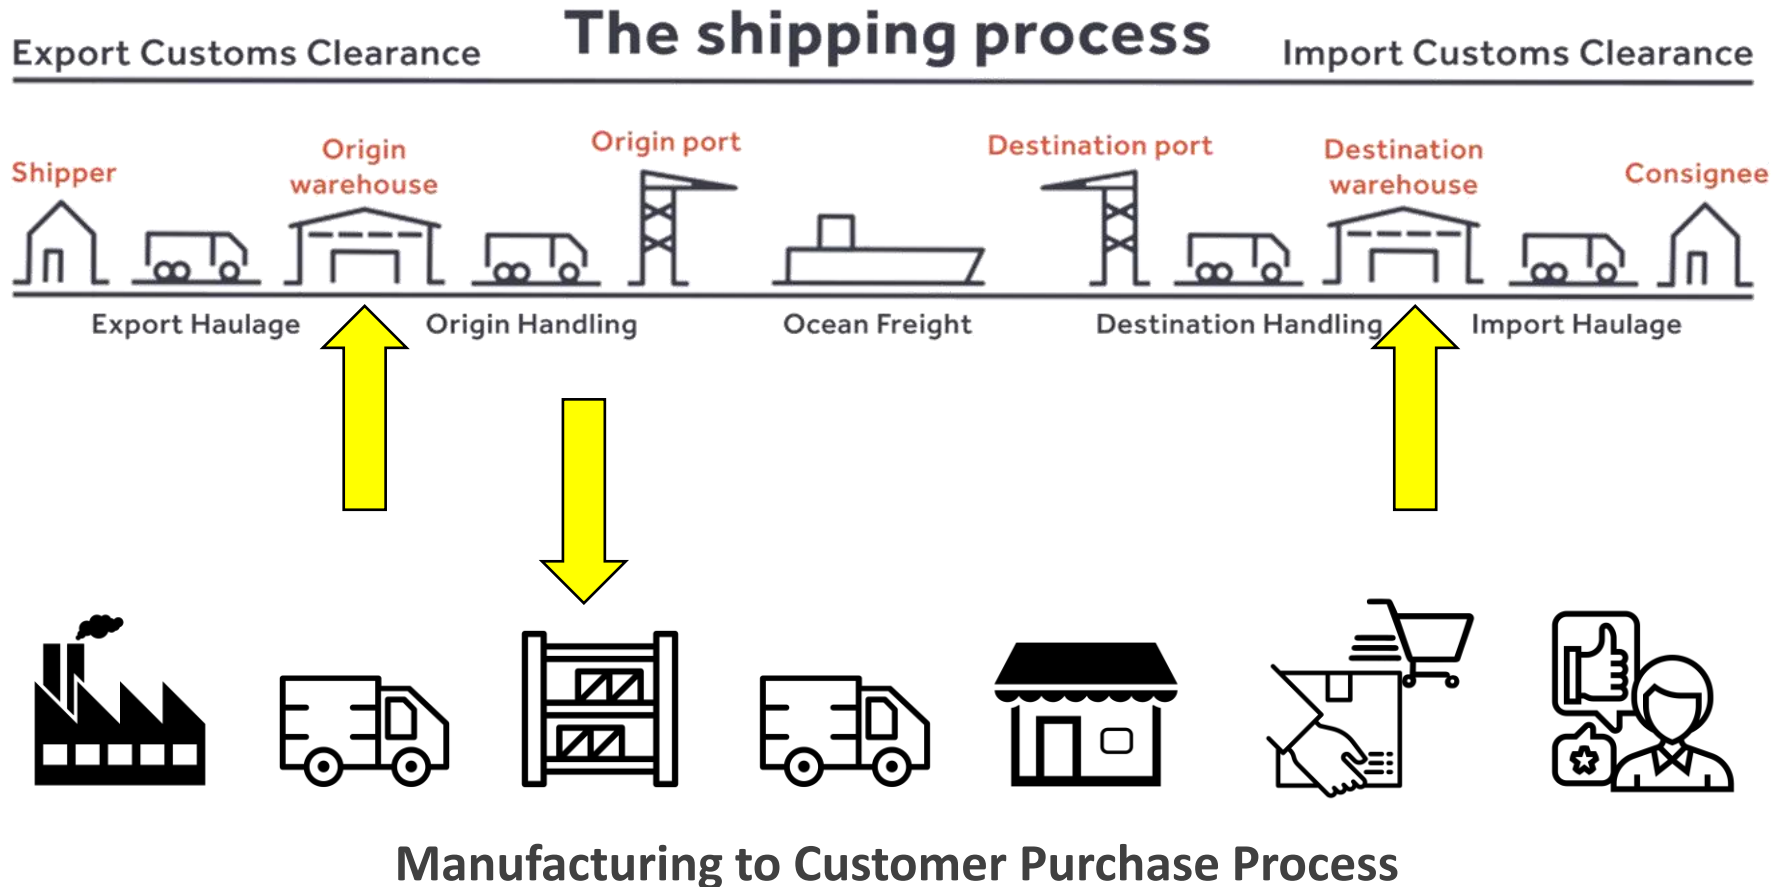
Export Customs Clearance

The shipping process

Import Customs Clearance

Shipper

Origin warehouse

Origin port

Destination port

Destination warehouse

Consignee

Export Haulage

Origin Handling

Ocean Freight

Destination Handling

Import Haulage

Manufacturing to Customer Purchase Process